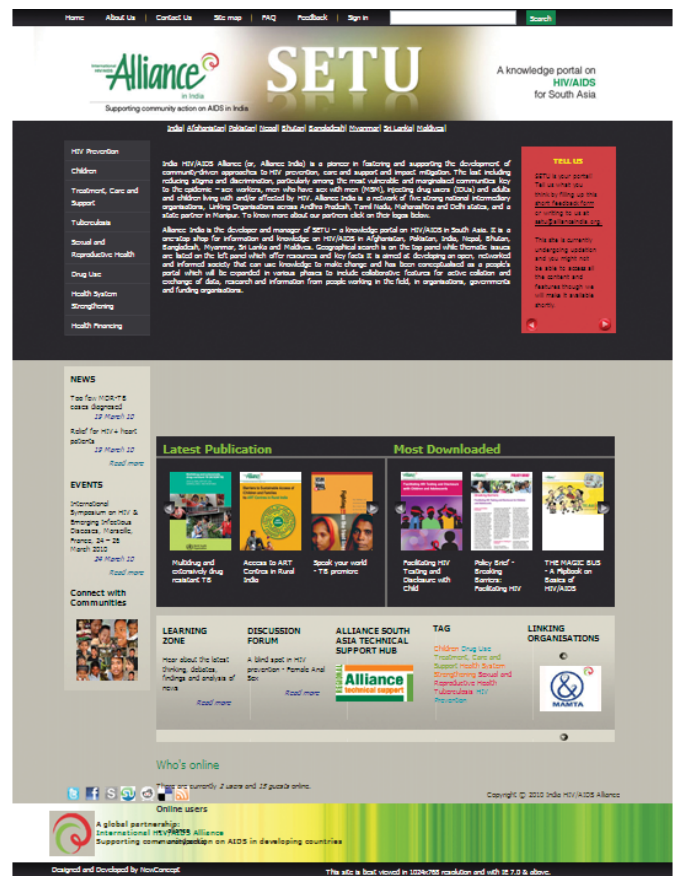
Home | About Us | Contact Us | Site map | FAQ | Feedback | Sign in

Search

International HIV/AIDS Alliance in India
Supporting community action on AIDS in India

SETU

A knowledge portal on HIV/AIDS for South Asia

India | Afghanistan | Pakistan | Nepal | Bhutan | Bangladesh | Myanmar | Sri Lanka | Maldives

HIV Prevention
Children
Treatment, Care and Support
Tuberculosis
Sexual and Reproductive Health
Drug Use
Health System Strengthening
Health Financing

India HIV/AIDS Alliance (or, Alliance India) is a pioneer in fostering and supporting the development of community-driven approaches to HIV prevention, care and support and impact mitigation. The lead including reducing stigma and discrimination, particularly among the most vulnerable and marginalised communities key to the epidemic – sex workers, men who have sex with men (MSM), injecting drug users (IDUs) and adults and children living with and/or affected by HIV. Alliance India is a network of five strong national intermediary organisations, Linking Organisations across Andhra Pradesh, Tamil Nadu, Maharashtra and Delhi states, and a state partner in Manipur. To know more about our partners click on their logos below.

Alliance India is the developer and manager of SETU – a knowledge portal on HIV/AIDS in South Asia. It is a onestop shop for information and knowledge on HIV/AIDS in Afghanistan, Pakistan, India, Nepal, Bhutan, Bangladesh, Myanmar, Sri Lanka and Maldives. Geographical search is on the top panel while thematic issues are listed on the left panel which offer resources and key facts It is aimed at developing an open, networked and informal society that can use knowledge to make change and has been conceptualised as a people's portal which will be expanded in various phases to include collaborative features for active collation and exchange of data, research and information from people working in the field, in organisations, governments and funding organisations.

TELL US

SETU is your portal! Tell us what you think by filling us this short feedback form or writing to us at setu@allianceindia.org.

This site is currently undergoing updation and you might not be able to access all the content and features though we will make it available shortly.

NEWS

Too few MDR-TB cases diagnosed
19 March 10

Relief for HIV+ heart patients
19 March 10
Read more

EVENTS

International Symposium on HIV & Emerging Infectious Diseases, Marseille, France, 24 – 26 March 2010
24 March 10
Read more

Connect with Communities

Latest Publication

Multidrug and extensively drug resistant TB

Access to ART Centres in Rural India

Speak your world - TB premiere

Most Downloaded

Facilitating HIV Testing and Disclosure with Child

Policy Brief - Breaking Barriers: Facilitating HIV

THE MAGIC BUS - A Flipbook on Basics of HIV/AIDS

LEARNING ZONE

Hear about the latest thinking, debates, findings and analysis of news
Read more

DISCUSSION FORUM

A blind spot in HIV prevention - Female Anal Sex
Read more

ALLIANCE SOUTH ASIA TECHNICAL SUPPORT HUB

Alliance technical support

TAG

Children Drug Use Treatment, Care and Support Health System Strengthening Sexual and Reproductive Health Tuberculosis HIV Prevention

LINKING ORGANISATIONS

MAMTA

Who's online

We have currently 2 users and 15 guests online.

Online users

Copyright © 2010 India HIV/AIDS Alliance

A global partnership:
International HIV/AIDS Alliance
Supporting community action on AIDS in developing countries

Designed and Developed by NewConcept

This site is best viewed in 1024x768 resolution and with IE 7.0 & above.